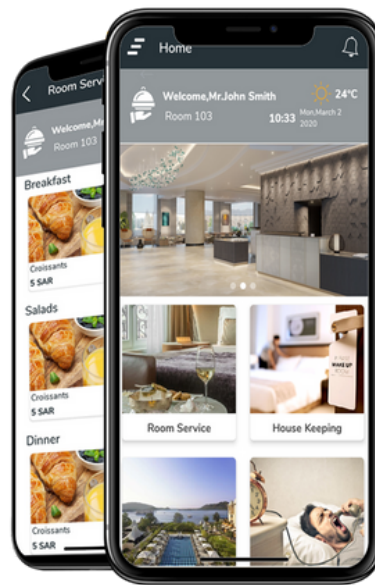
Room Servi

Welcome,M
Room 103

Breakfast

Croissants
5 SAR

Salads

Croissants
5 SAR

Dinner

Croissants
5 SAR

Home

Welcome,Mr.John Smith
Room 103

24°C
10:33 Mon,March 2 2020

Room Service

House Keeping